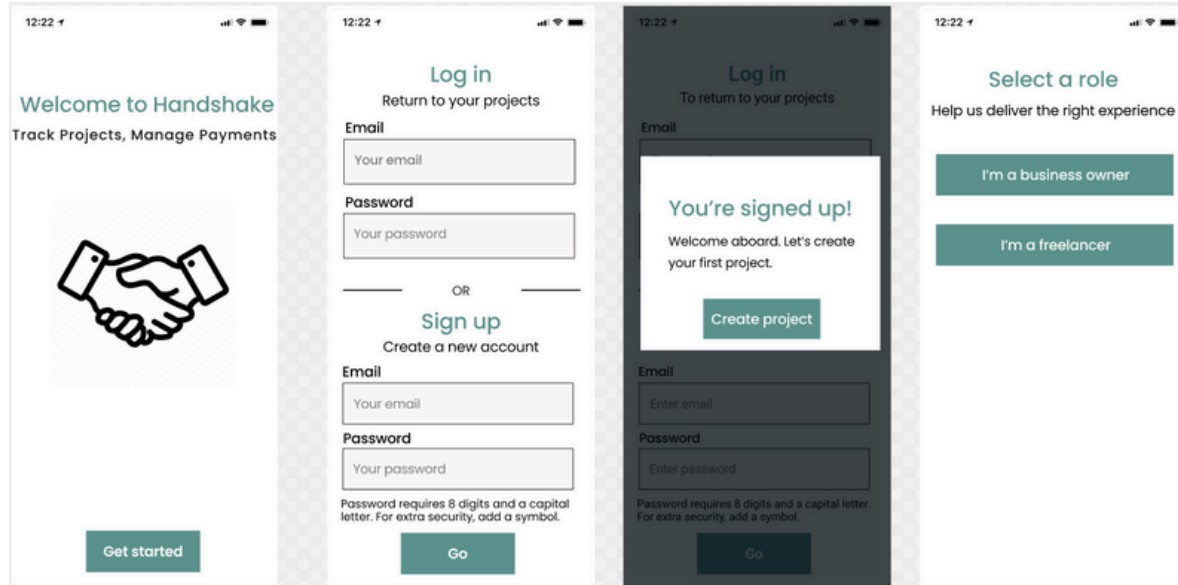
12:22

Welcome to Handshake

Track Projects, Manage Payments

Get started

12:22

Log in

Return to your projects

Email

Your email

Password

Your password

OR

Sign up

Create a new account

Email

Your email

Password

Your password

Password requires 8 digits and a capital letter. For extra security, add a symbol.

Go

12:22

Log in

To return to your projects

Email

You're signed up!

Welcome aboard. Let's create your first project.

Create project

Email

Enter email

Password

Enter password

Password requires 8 digits and a capital letter. For extra security, add a symbol.

Go

12:22

Select a role

Help us deliver the right experience

I'm a business owner

I'm a freelancer